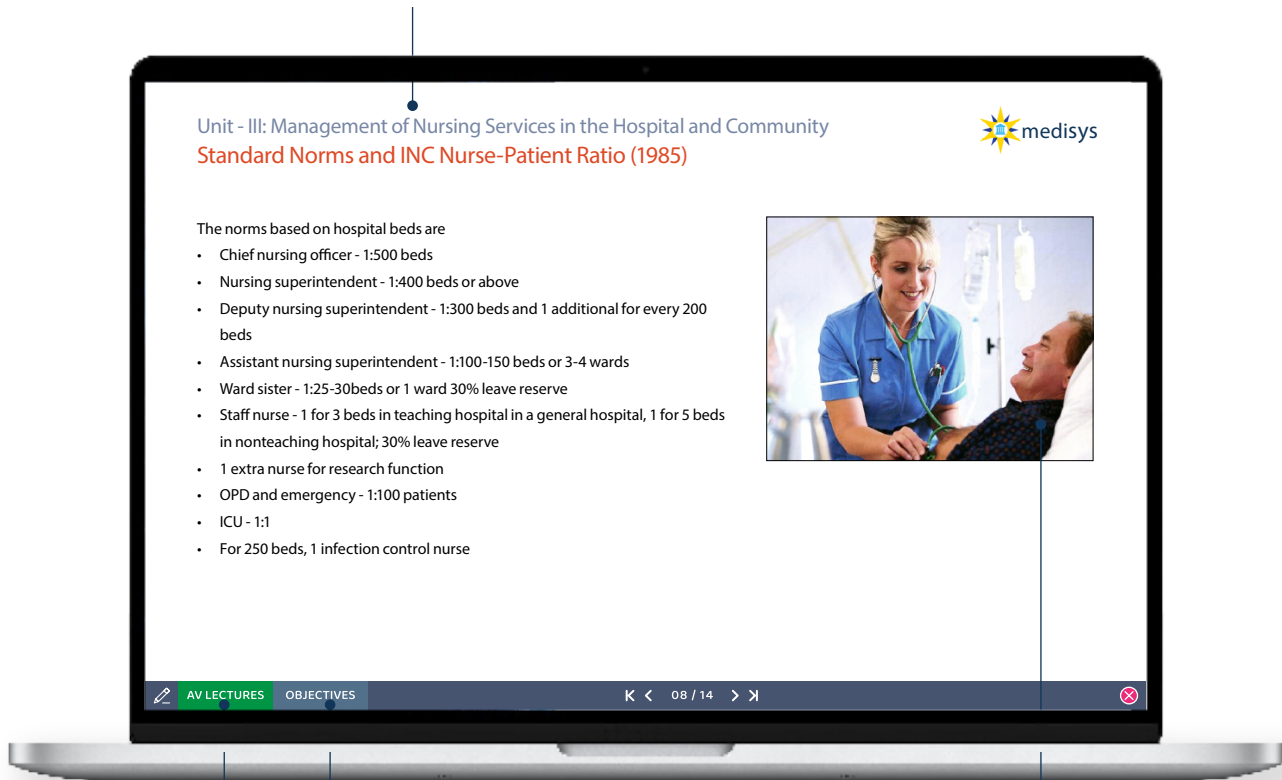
Unit - III: Management of Nursing Services in the Hospital and Community
Standard Norms and INC Nurse-Patient Ratio (1985)

medisys

The norms based on hospital beds are
• Chief nursing officer - 1:500 beds
• Nursing superintendent - 1:400 beds or above
• Deputy nursing superintendent - 1:300 beds and 1 additional for every 200 beds
• Assistant nursing superintendent - 1:100-150 beds or 3-4 wards
• Ward sister - 1:25-30beds or 1 ward 30% leave reserve
• Staff nurse - 1 for 3 beds in teaching hospital in a general hospital, 1 for 5 beds in nonteaching hospital; 30% leave reserve
• 1 extra nurse for research function
• OPD and emergency - 1:100 patients
• ICU - 1:1
• For 250 beds, 1 infection control nurse

AV LECTURES OBJECTIVES 08 / 14